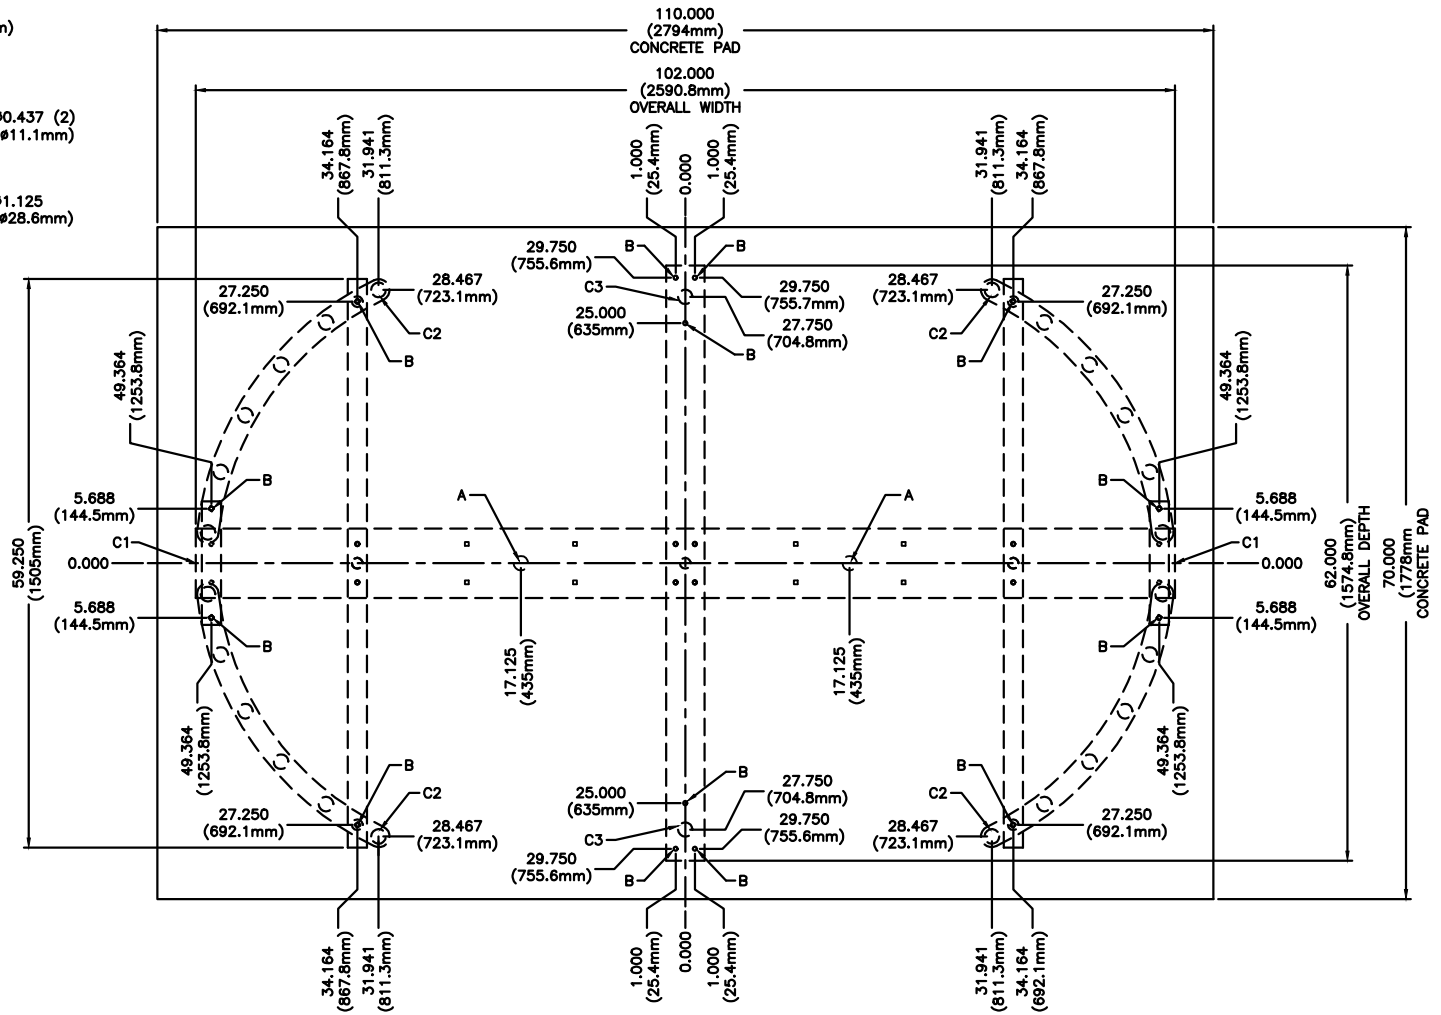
n)

ø0.437 (2)
ø11.1mm)

ø1.125
ø28.6mm)

110.000
(2794mm)
CONCRETE PAD

102.000
(2590.8mm)
OVERALL WIDTH

34.164
(867.8mm)
31.941
(811.3mm)

1.000
(25.4mm)
0.000
1.000
(25.4mm)

31.941
(811.3mm)
34.164
(867.8mm)

B
B
29.750
(755.6mm)
29.750
(755.7mm)
C3
25.000
(635mm)
27.750
(704.8mm)
B

27.250
(692.1mm)
28.467
(723.1mm)
C2
B

28.467
(723.1mm)
27.250
(692.1mm)
C2
B

49.364
(1253.8mm)

49.364
(1253.8mm)

B
B
5.688
(144.5mm)
5.688
(144.5mm)

A
A

59.250
(1505mm)

C1
0.000
C1
0.000

62.000
(1574.8mm)
OVERALL DEPTH

70.000
(1778mm
CONCRETE PAD

5.688
(144.5mm)
B
5.688
(144.5mm)
B

17.125
(435mm)
17.125
(435mm)

49.364
(1253.8mm)
49.364
(1253.8mm)

B
C2
27.250
(692.1mm)
28.467
(723.1mm)

B
27.750
(704.8mm)
25.000
(635mm)
C3
29.750
(755.6mm)
29.750
(755.6mm)
B
B

B
C2
28.467
(723.1mm)
27.250
(692.1mm)

34.164
(867.8mm)
31.941
(811.3mm)

1.000
(25.4mm)
0.000
1.000
(25.4mm)

31.941
(811.3mm)
34.164
(692.1mm)